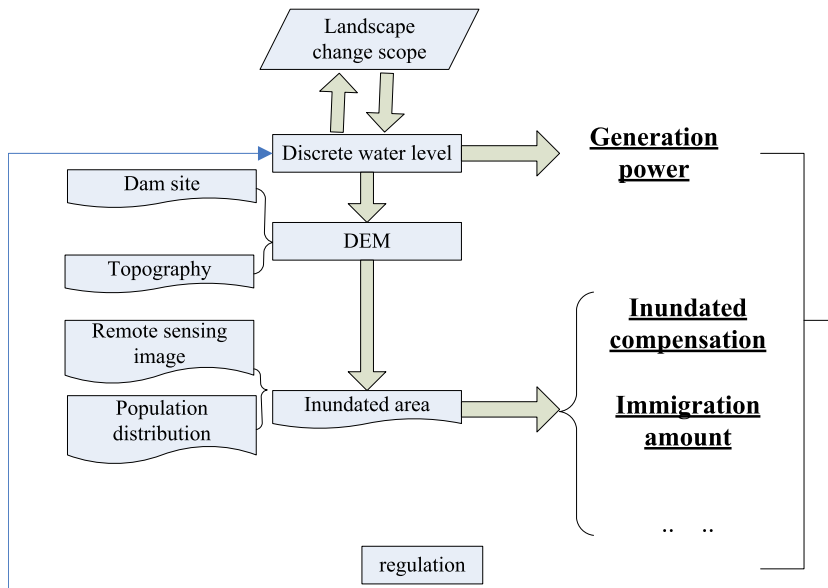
Landscape change scope

Discrete water level

Generation power

Dam site

DEM

Topography

Remote sensing image

Inundated compensation

Population distribution

Inundated area

Immigration amount

.. ..

regulation